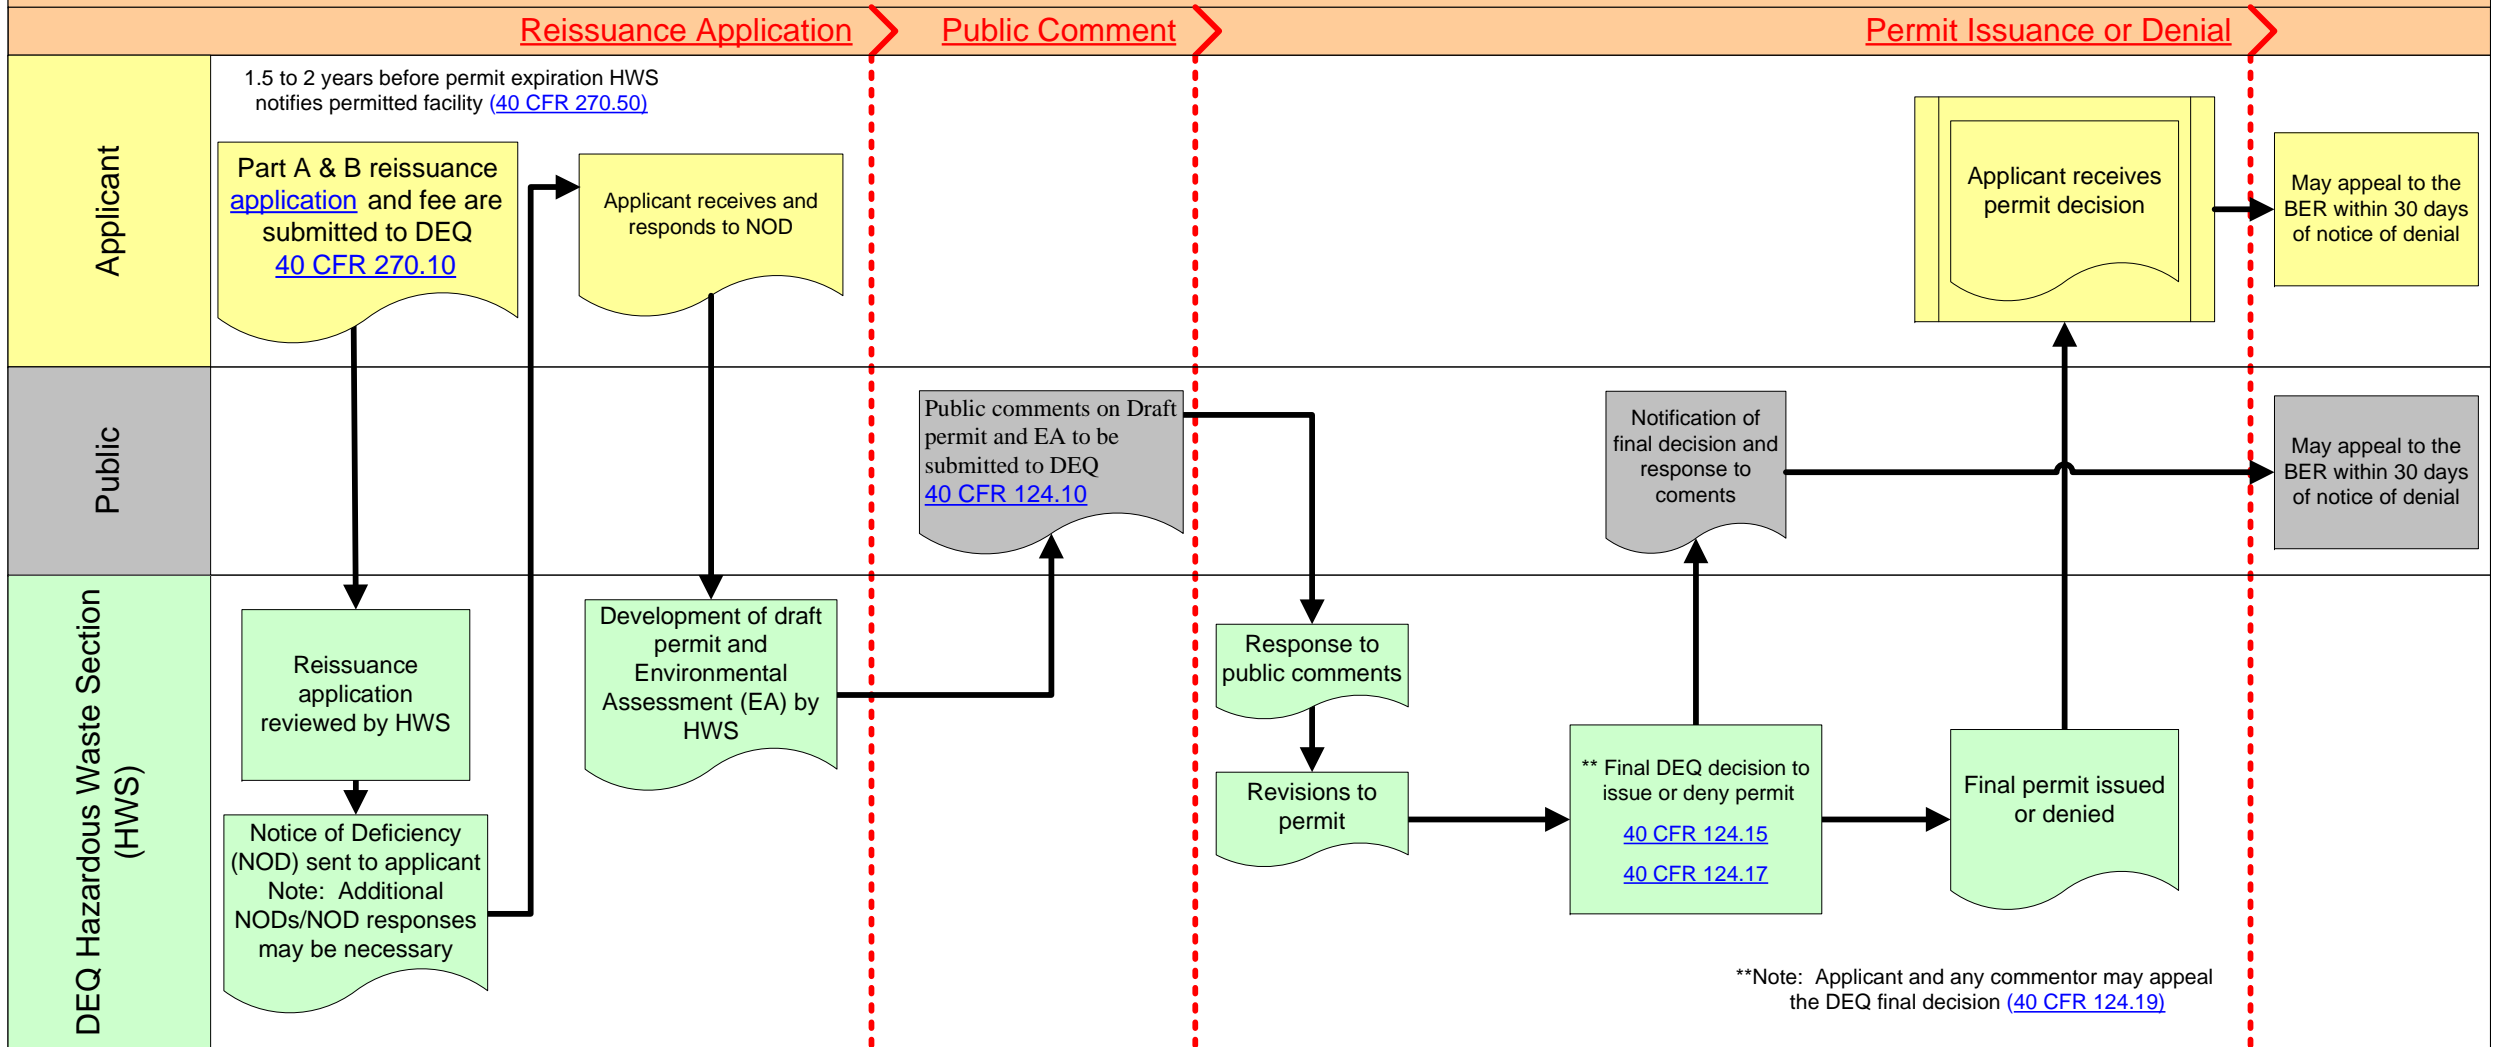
Reissuance Application | Public Comment | Permit Issuance or Denial

Applicant

1.5 to 2 years before permit expiration HWS notifies permitted facility (40 CFR 270.50)

Part A & B reissuance application and fee are submitted to DEQ 40 CFR 270.10

Applicant receives and responds to NOD

Applicant receives permit decision

May appeal to the BER within 30 days of notice of denial

Public

Public comments on Draft permit and EA to be submitted to DEQ 40 CFR 124.10

Notification of final decision and response to coments

May appeal to the BER within 30 days of notice of denial

DEQ Hazardous Waste Section (HWS)

Reissuance application reviewed by HWS

Notice of Deficiency (NOD) sent to applicant Note: Additional NODs/NOD responses may be necessary

Development of draft permit and Environmental Assessment (EA) by HWS

Response to public comments

Revisions to permit

** Final DEQ decision to issue or deny permit

40 CFR 124.15

40 CFR 124.17

Final permit issued or denied

**Note: Applicant and any commentor may appeal the DEQ final decision (40 CFR 124.19)